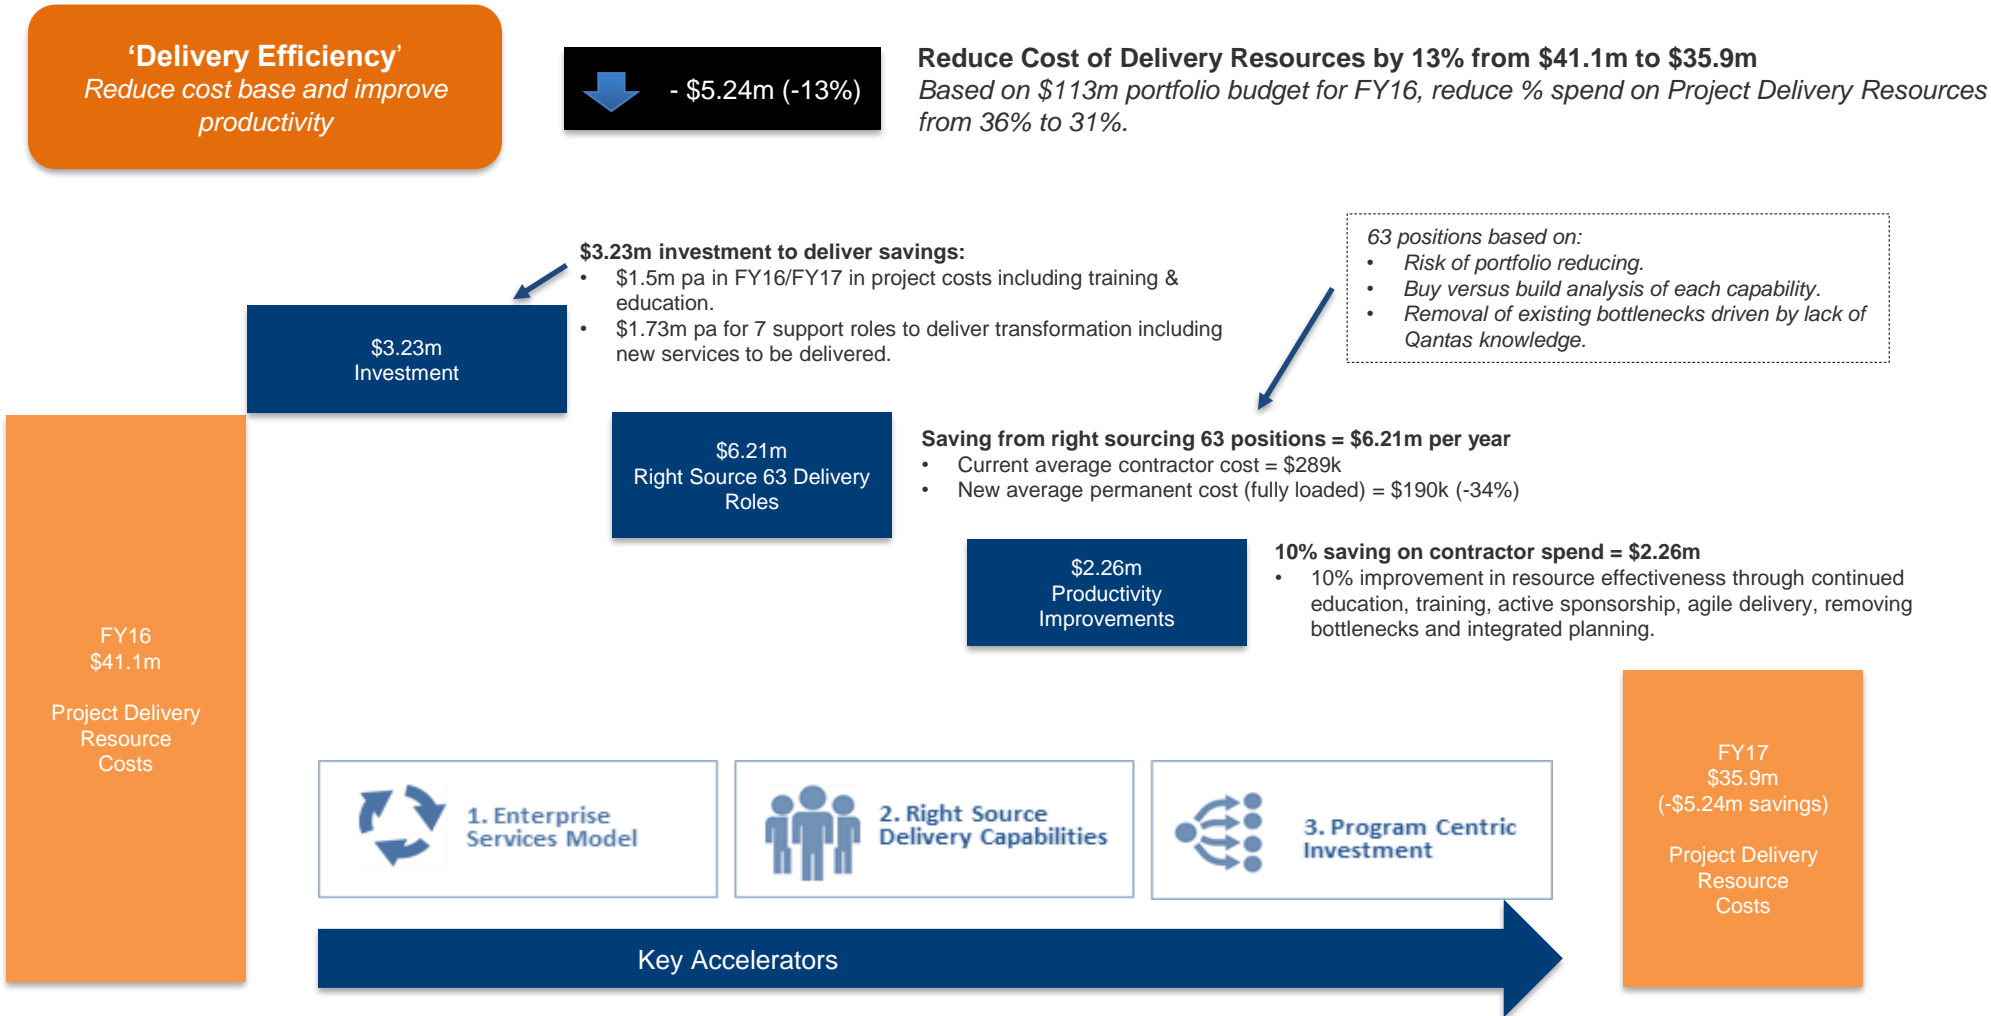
‘Delivery Efficiency’
Reduce cost base and improve productivity

- \$5.24m (-13%)

Reduce Cost of Delivery Resources by 13% from \$41.1m to \$35.9m
Based on \$113m portfolio budget for FY16, reduce % spend on Project Delivery Resources from 36% to 31%.

\$3.23m investment to deliver savings:
• \$1.5m pa in FY16/FY17 in project costs including training & education.
• \$1.73m pa for 7 support roles to deliver transformation including new services to be delivered.

63 positions based on:
• Risk of portfolio reducing.
• Buy versus build analysis of each capability.
• Removal of existing bottlenecks driven by lack of Qantas knowledge.

\$3.23m
Investment

\$6.21m
Right Source 63 Delivery Roles

Saving from right sourcing 63 positions = \$6.21m per year
• Current average contractor cost = \$289k
• New average permanent cost (fully loaded) = \$190k (-34%)

\$2.26m
Productivity Improvements

10% saving on contractor spend = \$2.26m
• 10% improvement in resource effectiveness through continued education, training, active sponsorship, agile delivery, removing bottlenecks and integrated planning.

FY16
\$41.1m

Project Delivery Resource Costs

1. Enterprise Services Model

2. Right Source Delivery Capabilities

3. Program Centric Investment

Key Accelerators

FY17
\$35.9m
(-\$5.24m savings)

Project Delivery Resource Costs